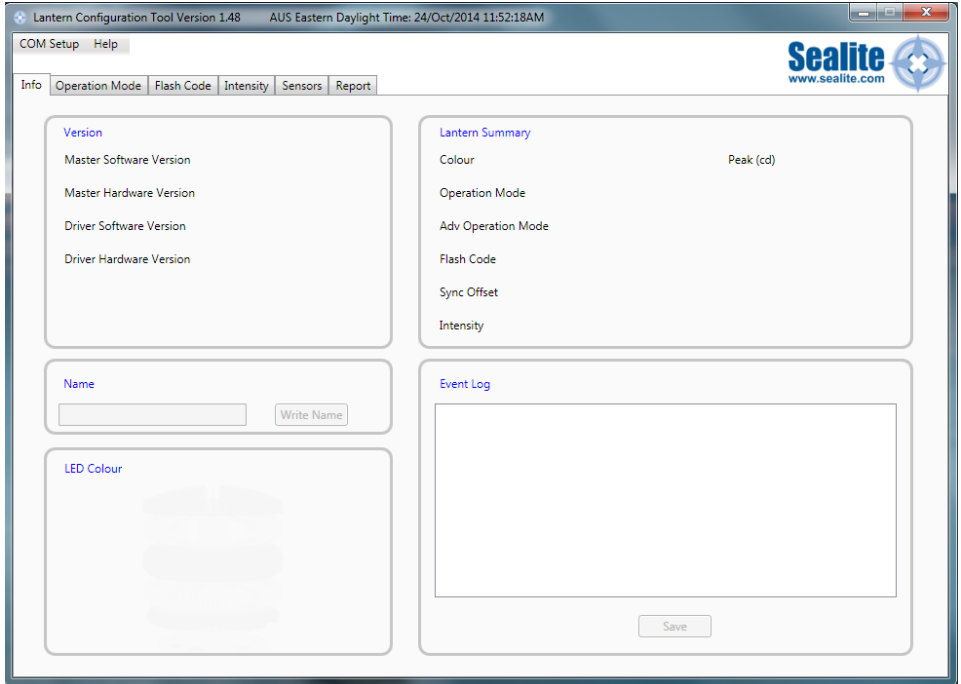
Lantern Configuration Tool Version 1.48 AUS Eastern Daylight Time: 24/Oct/2014 11:52:18AM

COM Setup Help

Sealite
www.sealite.com

Info Operation Mode Flash Code Intensity Sensors Report

Version
Master Software Version
Master Hardware Version
Driver Software Version
Driver Hardware Version

Lantern Summary
Colour
Peak (cd)
Operation Mode
Adv Operation Mode
Flash Code
Sync Offset
Intensity

Name
Write Name

Event Log

LED Colour

Save